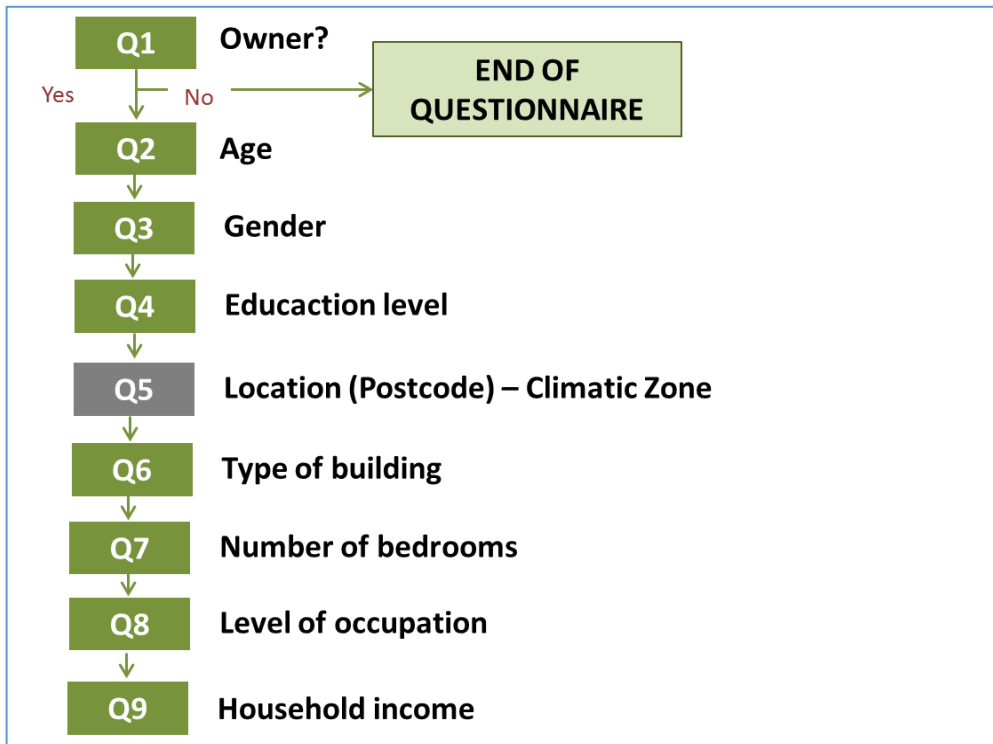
Q1 Owner?

Yes

No

END OF QUESTIONNAIRE

Q2 Age

Q3 Gender

Q4 Educaction level

Q5 Location (Postcode) – Climatic Zone

Q6 Type of building

Q7 Number of bedrooms

Q8 Level of occupation

Q9 Household income